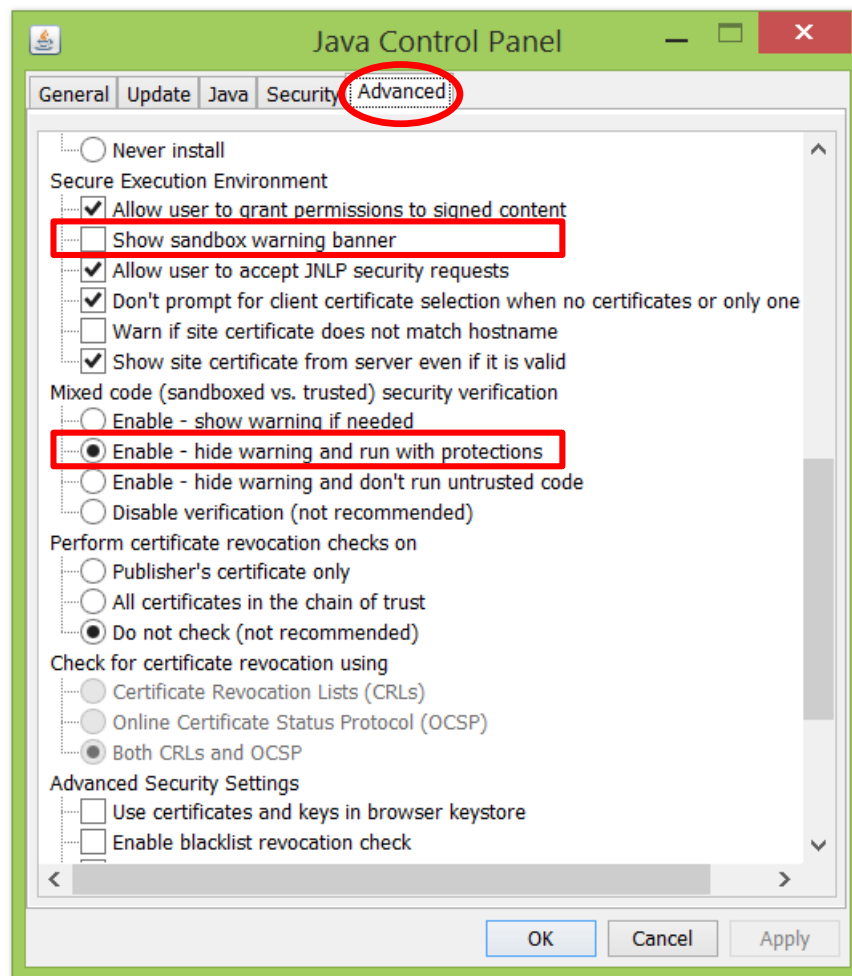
Java Control Panel

General | Update | Java | Security | Advanced

Never install

Secure Execution Environment

Allow user to grant permissions to signed content

Show sandbox warning banner

Allow user to accept JNLP security requests

Don't prompt for client certificate selection when no certificates or only one

Warn if site certificate does not match hostname

Show site certificate from server even if it is valid

Mixed code (sandboxed vs. trusted) security verification

Enable - show warning if needed

Enable - hide warning and run with protections

Enable - hide warning and don't run untrusted code

Disable verification (not recommended)

Perform certificate revocation checks on

Publisher's certificate only

All certificates in the chain of trust

Do not check (not recommended)

Check for certificate revocation using

Certificate Revocation Lists (CRLs)

Online Certificate Status Protocol (OCSP)

Both CRLs and OCSP

Advanced Security Settings

Use certificates and keys in browser keystore

Enable blacklist revocation check

OK | Cancel | Apply